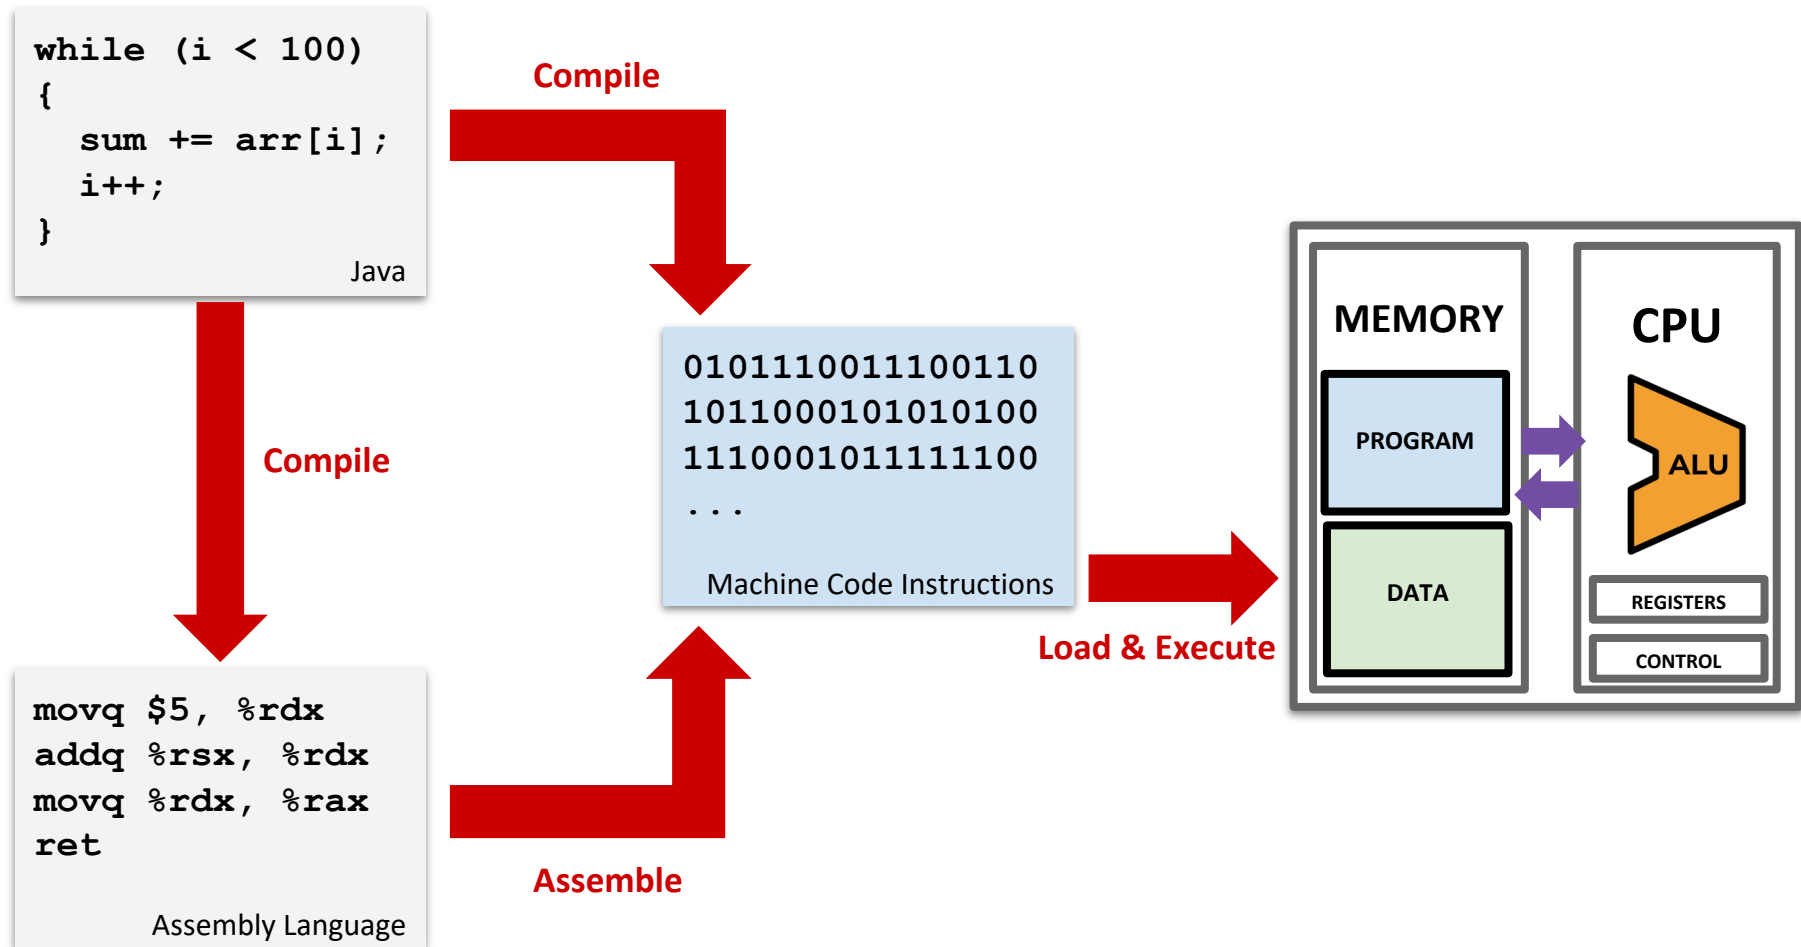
while (i < 100)
{
  sum += arr[i];
  i++;
}
Java

Compile

Compile

0101110011100110
1011000101010100
1110001011111100
...
Machine Code Instructions

movq \$5, %rdx
addq %rsx, %rdx
movq %rdx, %rax
ret
Assembly Language

Assemble

Load & Execute

MEMORY
PROGRAM
DATA

CPU
ALU
REGISTERS
CONTROL